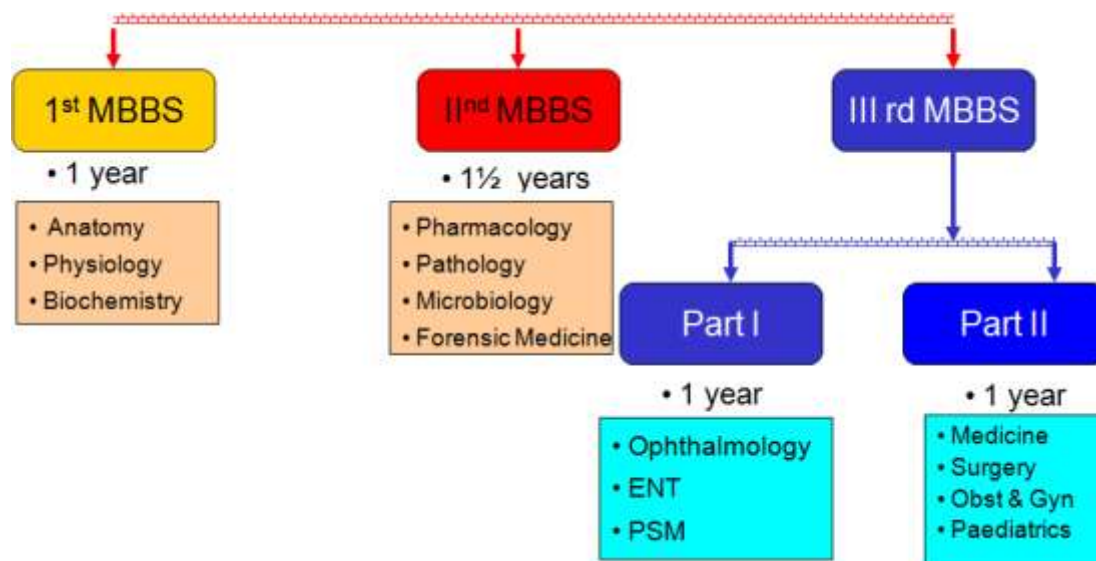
1$^{st}$ MBBS

• 1 year

• Anatomy
• Physiology
• Biochemistry

II$^{nd}$ MBBS

• 1½ years

• Pharmacology
• Pathology
• Microbiology
• Forensic Medicine

III rd MBBS

Part I

• 1 year

• Ophthalmology
• ENT
• PSM

Part II

• 1 year

• Medicine
• Surgery
• Obst & Gyn
• Paediatrics